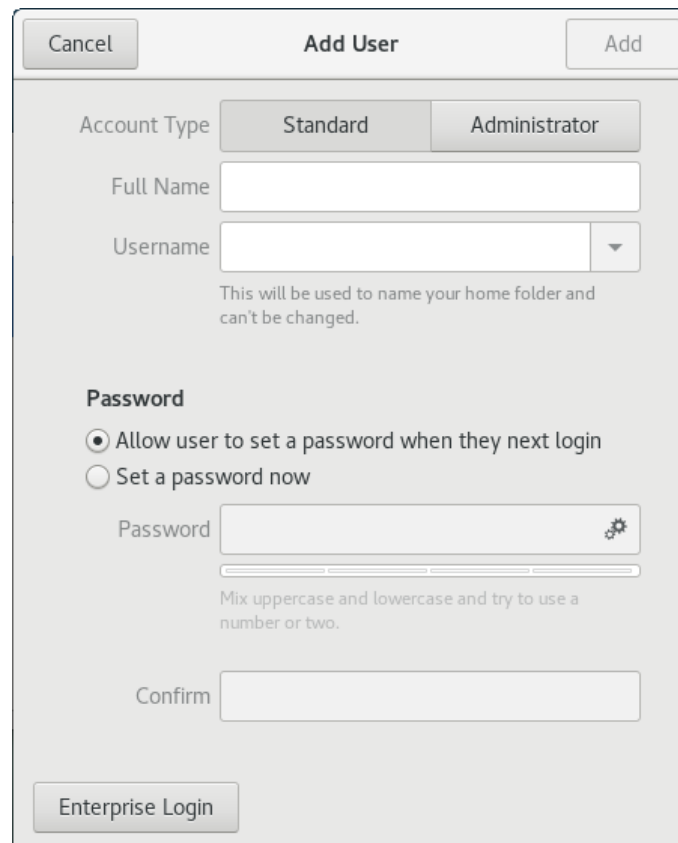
Cancel

Add User

Add

Account Type

Standard

Administrator

Full Name

Username

This will be used to name your home folder and can't be changed.

Password

Allow user to set a password when they next login

Set a password now

Password

Mix uppercase and lowercase and try to use a number or two.

Confirm

Enterprise Login